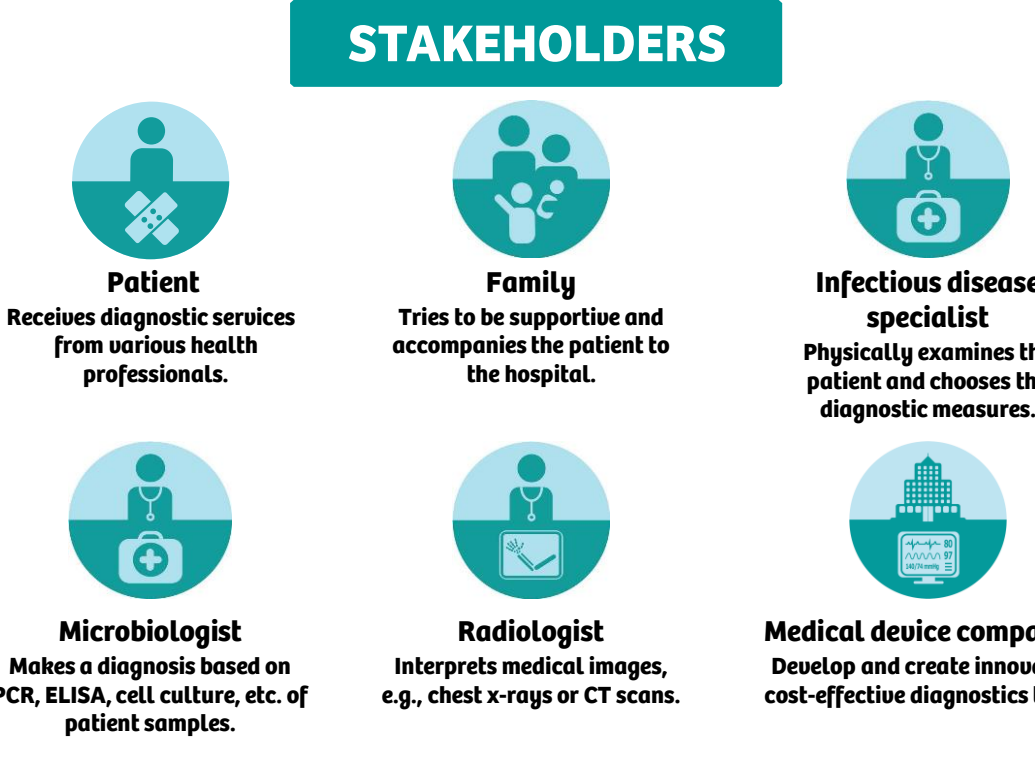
STAKEHOLDERS

Patient
Receives diagnostic services from various health professionals.

Family
Tries to be supportive and accompanies the patient to the hospital.

Infectious disease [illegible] specialist
Physically examines th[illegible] patient and chooses th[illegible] diagnostic measures.

Microbiologist
Makes a diagnosis based on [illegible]PCR, ELISA, cell culture, etc. of patient samples.

Radiologist
Interprets medical images, e.g., chest x-rays or CT scans.

80
97
140/74 mmHg

Medical device compa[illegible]
Develop and create innov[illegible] cost-effective diagnostics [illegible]